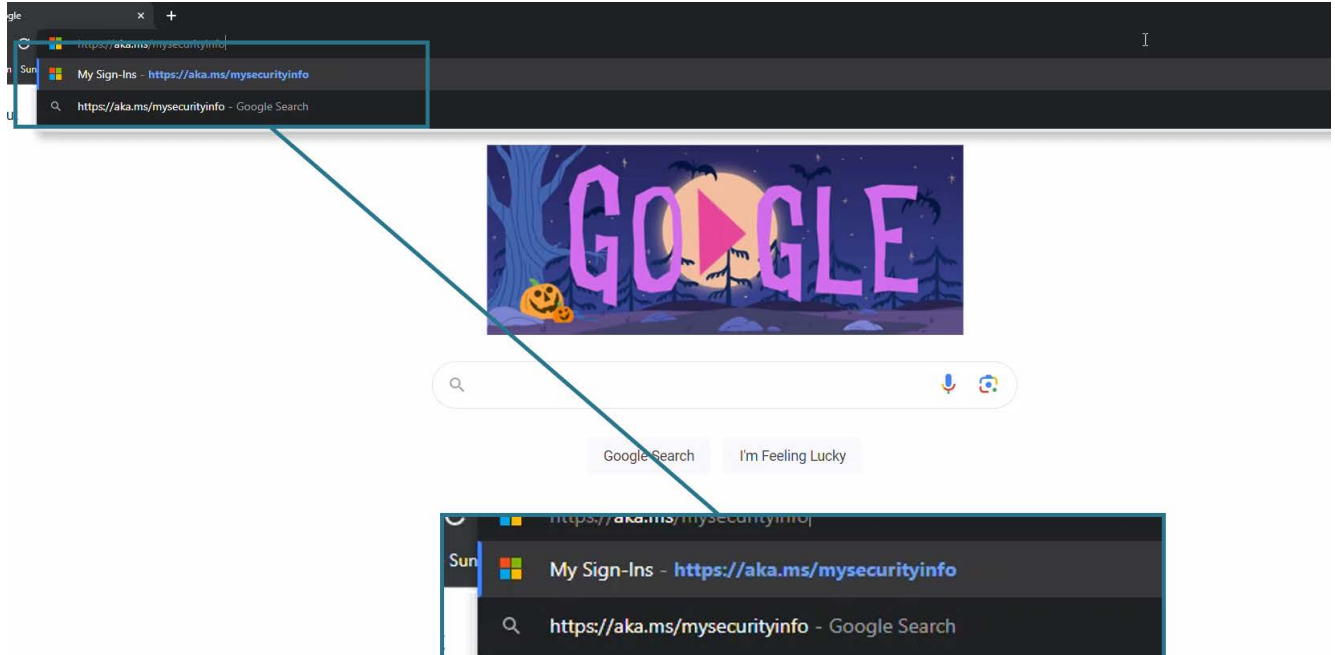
gle ×

https://aka.ms/mysecurityinfo

Sun

My Sign-Ins - https://aka.ms/mysecurityinfo

https://aka.ms/mysecurityinfo - Google Search

GOOGLE

Google Search I'm Feeling Lucky

https://aka.ms/mysecurityinfo

Sun

My Sign-Ins - https://aka.ms/mysecurityinfo

https://aka.ms/mysecurityinfo - Google Search